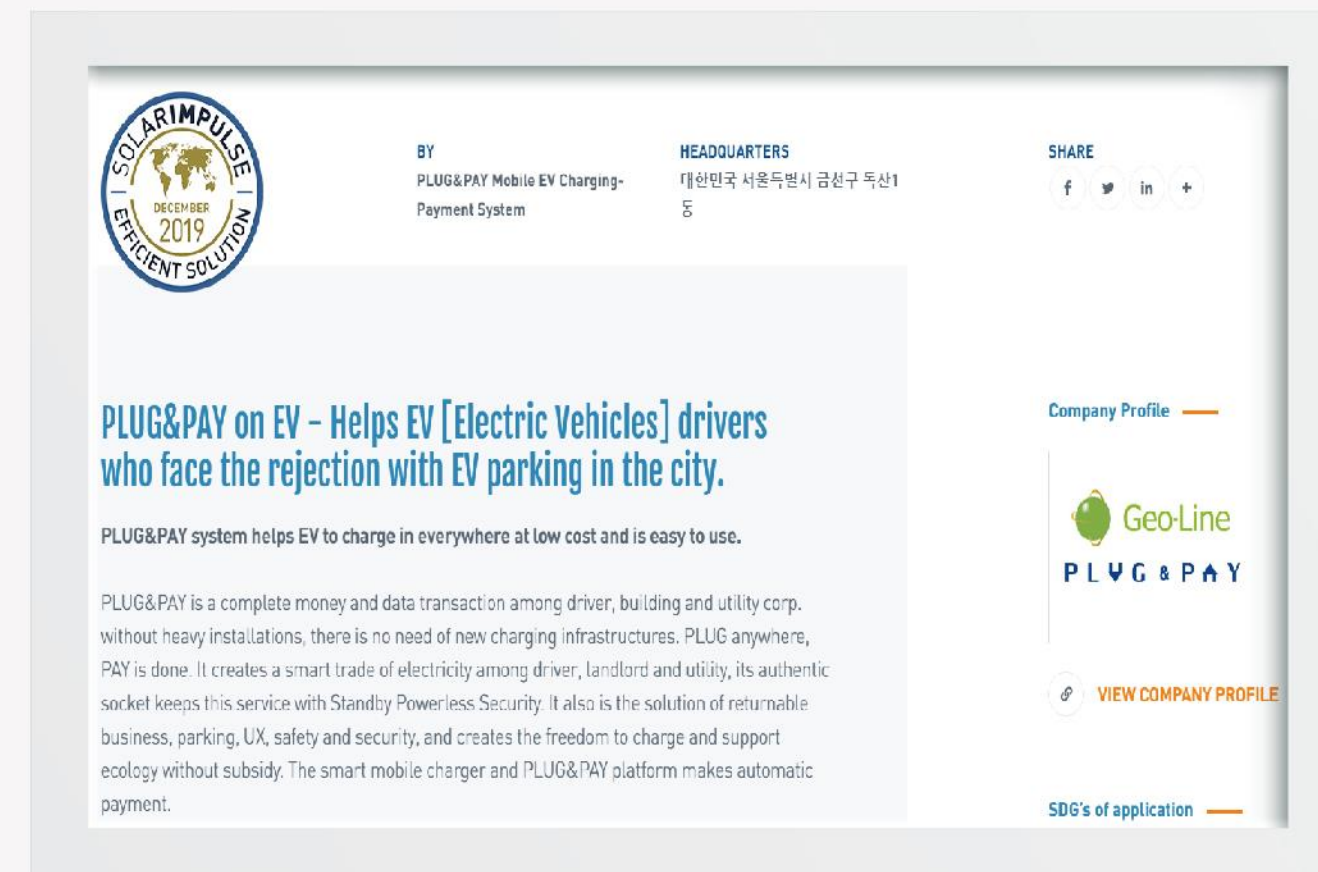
SOLARIMPULSE
DECEMBER
2019
EFFICIENT SOLUTION

BY
PLUG&PAY Mobile EV Charging-Payment System

HEADQUARTERS
대한민국 서울특별시 금천구 독산1동

SHARE
f in +

PLUG&PAY on EV - Helps EV [Electric Vehicles] drivers who face the rejection with EV parking in the city.

PLUG&PAY system helps EV to charge in everywhere at low cost and is easy to use.

PLUG&PAY is a complete money and data transaction among driver, building and utility corp. without heavy installations, there is no need of new charging infrastructures. PLUG anywhere, PAY is done. It creates a smart trade of electricity among driver, landlord and utility, its authentic socket keeps this service with Standby Powerless Security. It also is the solution of returnable business, parking, UX, safety and security, and creates the freedom to charge and support ecology without subsidy. The smart mobile charger and PLUG&PAY platform makes automatic payment.

Company Profile

Geo-Line
PLUG & PAY

VIEW COMPANY PROFILE

SDG's of application